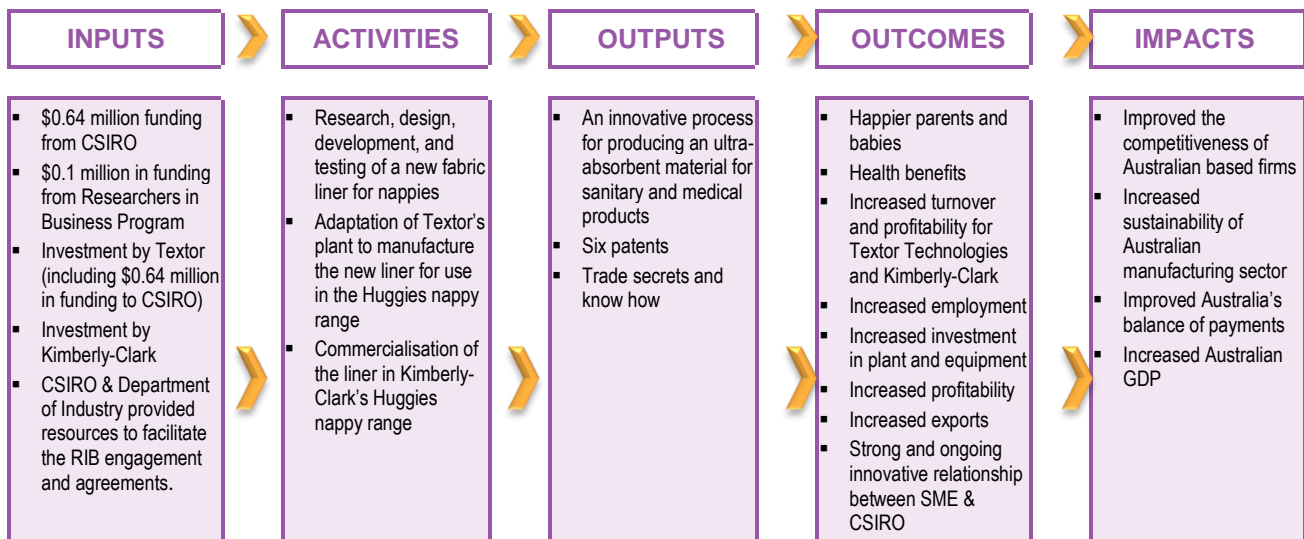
INPUTS

ACTIVITIES

OUTPUTS

OUTCOMES

IMPACTS

- $0.64 million funding from CSIRO
- $0.1 million in funding from Researchers in Business Program
- Investment by Textor (including $0.64 million in funding to CSIRO)
- Investment by Kimberly-Clark
- CSIRO & Department of Industry provided resources to facilitate the RIB engagement and agreements.

- Research, design, development, and testing of a new fabric liner for nappies
- Adaptation of Textor's plant to manufacture the new liner for use in the Huggies nappy range
- Commercialisation of the liner in Kimberly-Clark's Huggies nappy range

- An innovative process for producing an ultra-absorbent material for sanitary and medical products
- Six patents
- Trade secrets and know how

- Happier parents and babies
- Health benefits
- Increased turnover and profitability for Textor Technologies and Kimberly-Clark
- Increased employment
- Increased investment in plant and equipment
- Increased profitability
- Increased exports
- Strong and ongoing innovative relationship between SME & CSIRO

- Improved the competitiveness of Australian based firms
- Increased sustainability of Australian manufacturing sector
- Improved Australia's balance of payments
- Increased Australian GDP